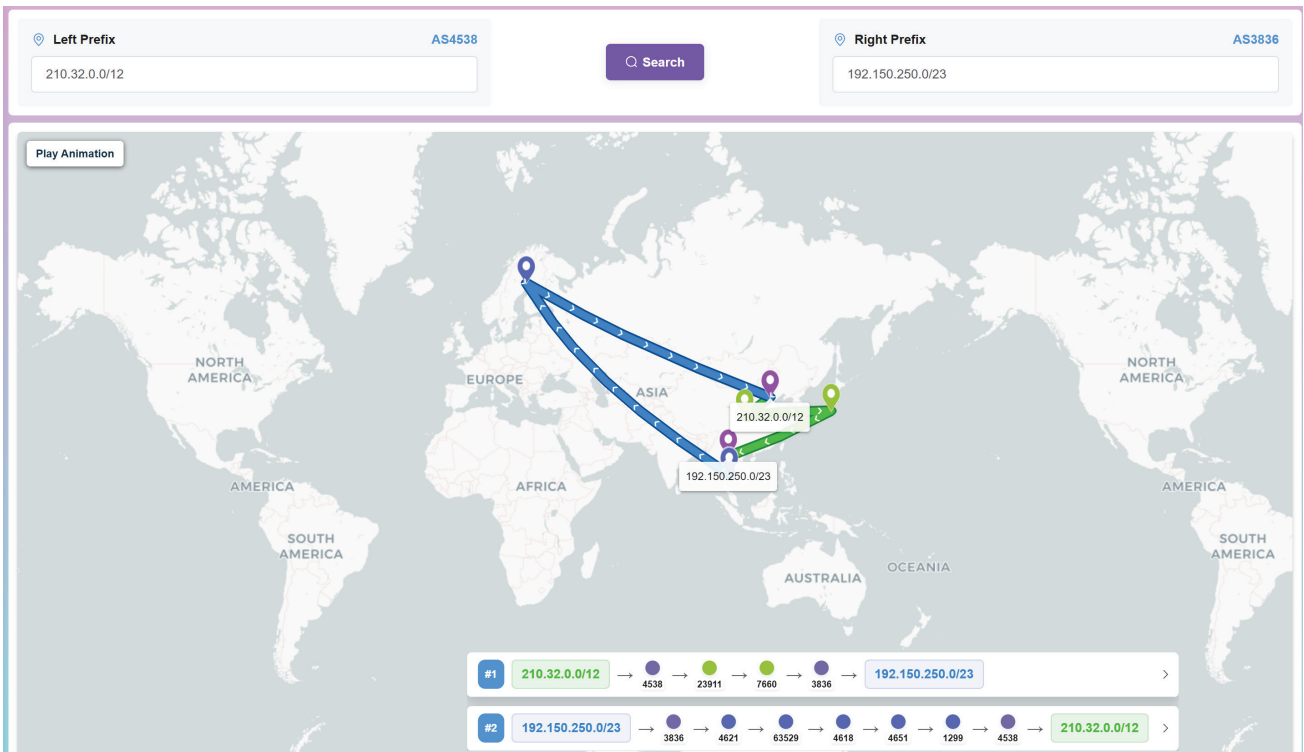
Left Prefix AS4538

210.32.0.0/12

Search

Right Prefix AS3836

192.150.250.0/23

Play Animation

NORTH AMERICA

EUROPE

ASIA

AFRICA

AMERICA

SOUTH AMERICA

AUSTRALIA

OCEANIA

NORTH AMERICA

AMERICA

SOUTH AMERICA

210.32.0.0/12

192.150.250.0/23

#1 210.32.0.0/12 → 4538 → 23911 → 7660 → 3836 → 192.150.250.0/23 ›

#2 192.150.250.0/23 → 3836 → 4621 → 63529 → 4618 → 4651 → 1299 → 4538 → 210.32.0.0/12 ›